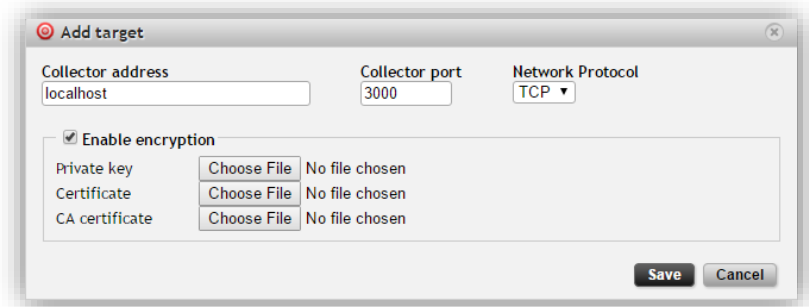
Add target

Collector address
localhost

Collector port
3000

Network Protocol
TCP ▾

Enable encryption

Private key Choose File No file chosen
Certificate Choose File No file chosen
CA certificate Choose File No file chosen

Save Cancel